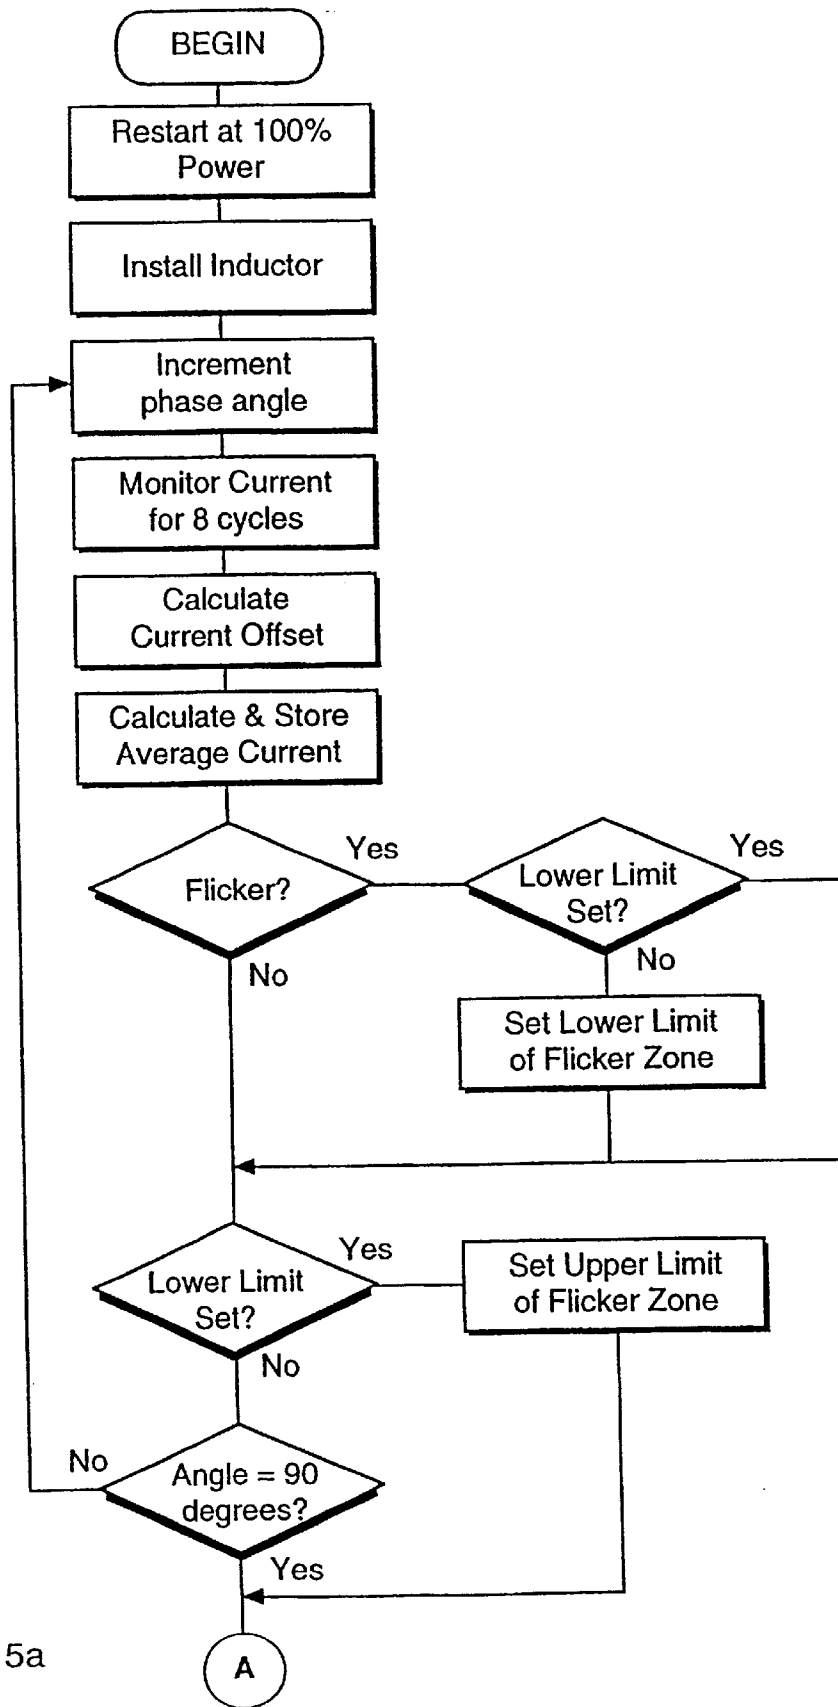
BEGIN

Restart at 100% Power

Install Inductor

Increment phase angle

Monitor Current for 8 cycles

Calculate Current Offset

Calculate & Store Average Current

Flicker?

Yes

Lower Limit Set?

Yes

No

No

Set Lower Limit of Flicker Zone

Lower Limit Set?

Yes

Set Upper Limit of Flicker Zone

No

No

Angle = 90 degrees?

Yes

5a

A